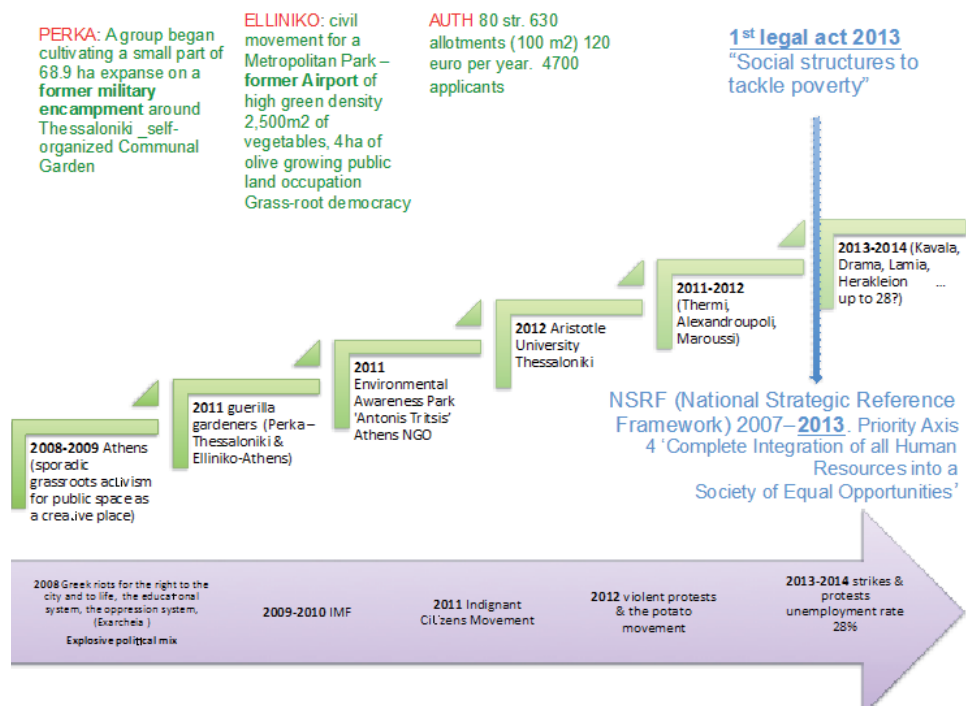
PERKA: A group began cultivating a small part of 68.9 ha expanse on a **former military encampment** around Thessaloniki _self-organized Communal Garden

ELLINIKO: civil movement for a Metropolitan Park – **former Airport** of high green density 2,500m2 of vegetables, 4ha of olive growing public land occupation Grass-root democracy

AUTH 80 str. 630 allotments (100 m2) 120 euro per year. 4700 applicants

**$1^{st}$ legal act 2013**
"Social structures to tackle poverty"

**2008-2009** Athens (sporadic grassroots activism for public space as a creative place)

**2011** guerilla gardeners (Perka – Thessaloniki & Elliniko-Athens)

**2011** Environmental Awareness Park 'Antonis Tritsis' Athens NGO

**2012** Aristotle University Thessaloniki

**2011-2012** (Thermi, Alexandroupoli, Maroussi)

**2013-2014** (Kavala, Drama, Lamia, Herakleion ... up to 28?)

NSRF (National Strategic Reference Framework) 2007–**2013**. Priority Axis 4 'Complete Integration of all Human Resources into a Society of Equal Opportunities'

**2008** Greek riots for the right to the city and to life, the educational system, the oppression system, (Exarcheia)
**Explosive political mix**

**2009-2010** IMF

**2011** Indignant Citizens Movement

**2012** violent protests & the potato movement

**2013-2014** strikes & protests unemployment rate 28%